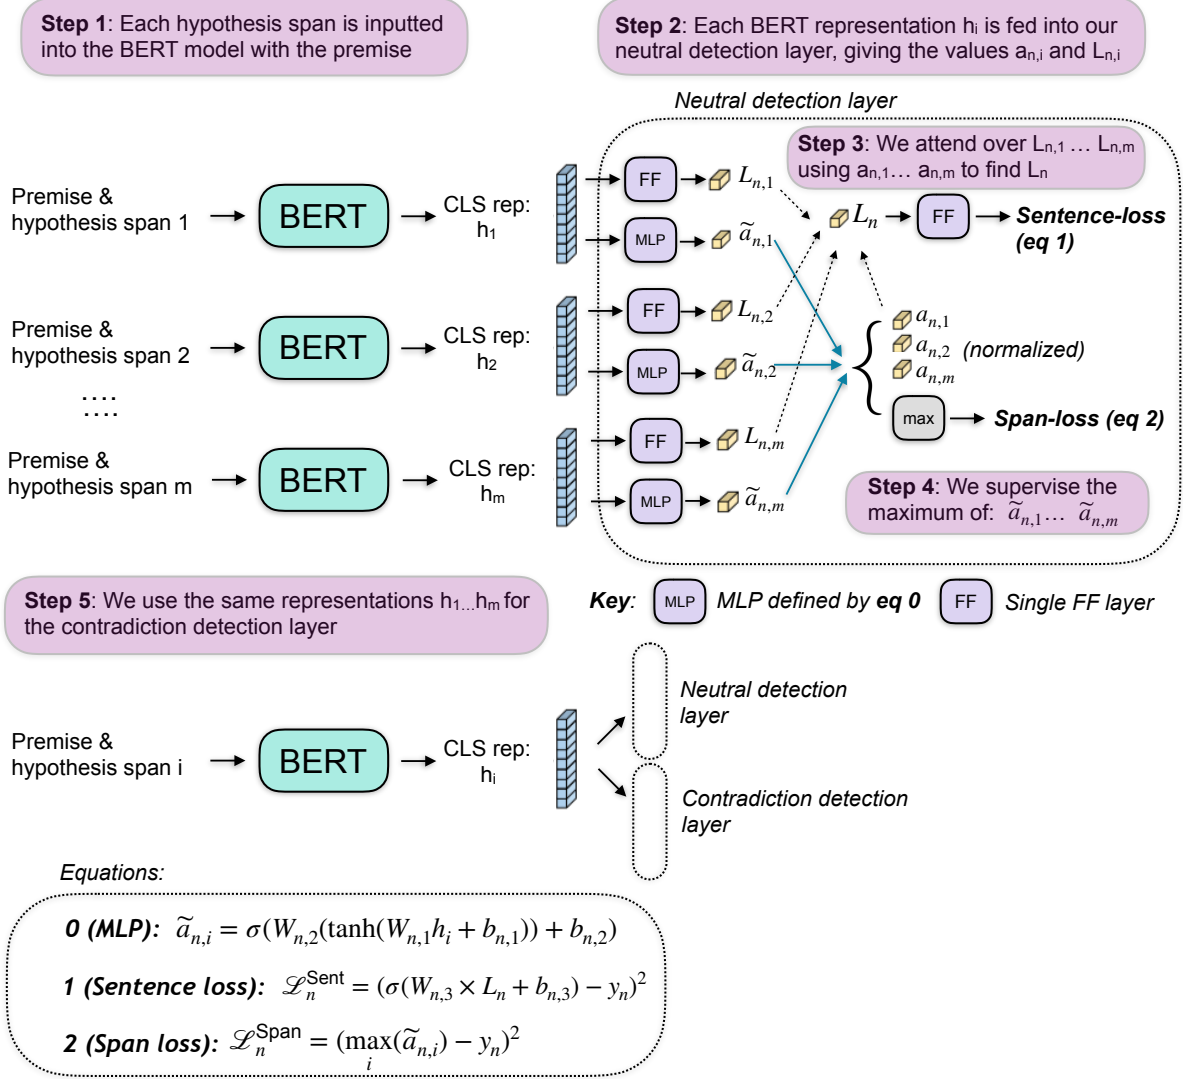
**Step 1**: Each hypothesis span is inputted into the BERT model with the premise

**Step 2**: Each BERT representation $h_i$ is fed into our neutral detection layer, giving the values $a_{n,i}$ and $L_{n,i}$

Neutral detection layer

**Step 3**: We attend over $L_{n,1} \ldots L_{n,m}$ using $a_{n,1} \ldots a_{n,m}$ to find $L_n$

Premise & hypothesis span 1 → BERT → CLS rep: $h_1$

FF → $L_{n,1}$

MLP → $\widetilde{a}_{n,1}$

$L_n$ → FF → **Sentence-loss (eq 1)**

Premise & hypothesis span 2 → BERT → CLS rep: $h_2$

FF → $L_{n,2}$

MLP → $\widetilde{a}_{n,2}$

$a_{n,1}$
$a_{n,2}$ (normalized)
$a_{n,m}$

max → **Span-loss (eq 2)**

....
....

Premise & hypothesis span m → BERT → CLS rep: $h_m$

FF → $L_{n,m}$

MLP → $\widetilde{a}_{n,m}$

**Step 4**: We supervise the maximum of: $\widetilde{a}_{n,1} \ldots \widetilde{a}_{n,m}$

**Step 5**: We use the same representations $h_{1 \ldots} h_m$ for the contradiction detection layer

Key: MLP MLP defined by **eq 0** FF Single FF layer

Premise & hypothesis span i → BERT → CLS rep: $h_i$

Neutral detection layer

Contradiction detection layer

Equations:

**0 (MLP):** $\widetilde{a}_{n,i} = \sigma(W_{n,2}(\tanh(W_{n,1}h_i + b_{n,1})) + b_{n,2})$

**1 (Sentence loss):** $\mathscr{L}_n^{\text{Sent}} = (\sigma(W_{n,3} \times L_n + b_{n,3}) - y_n)^2$

**2 (Span loss):** $\mathscr{L}_n^{\text{Span}} = (\max_i(\widetilde{a}_{n,i}) - y_n)^2$